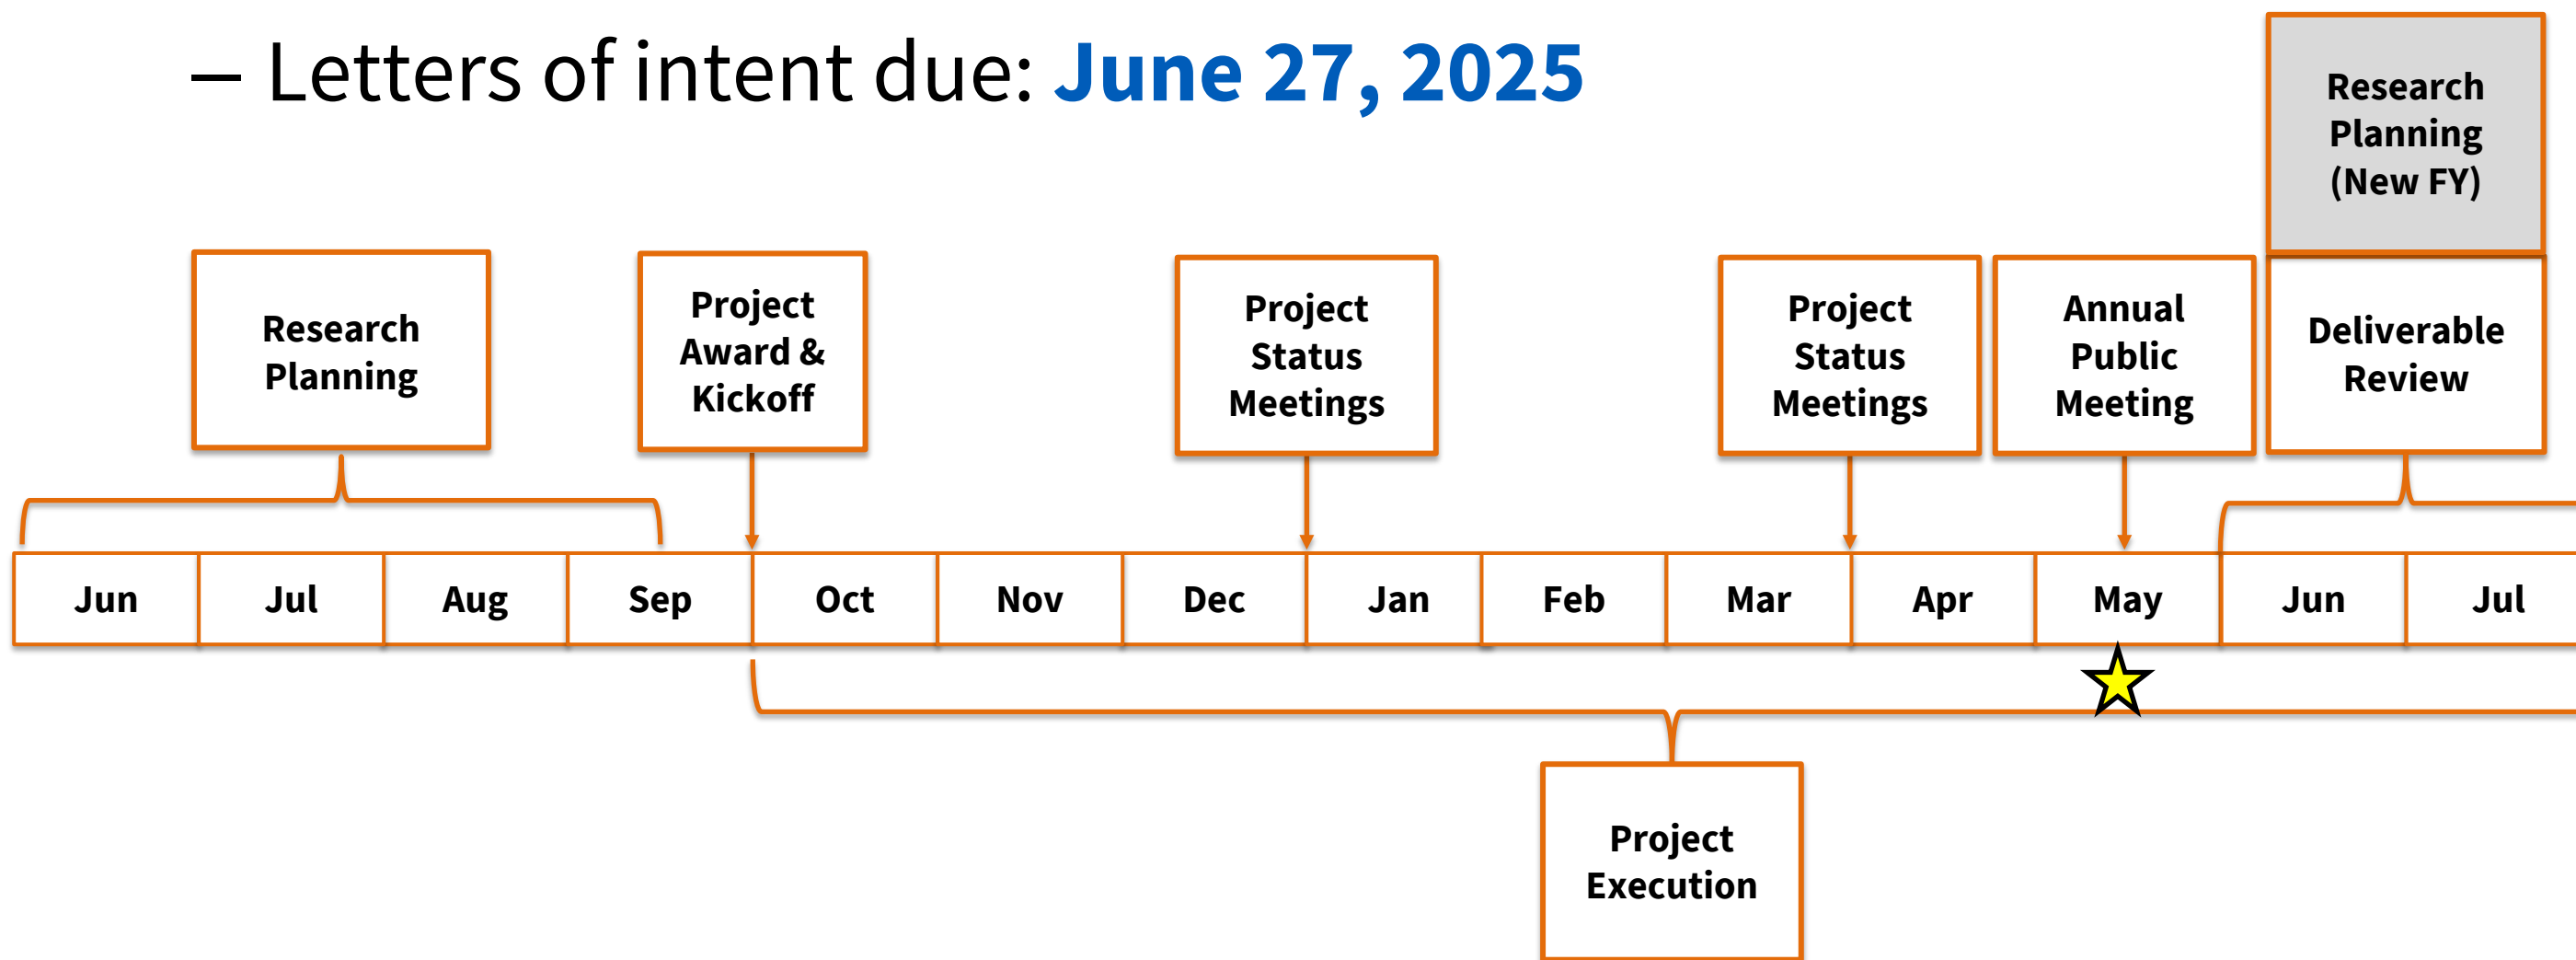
– Letters of intent due: June 27, 2025

Research Planning (New FY)

Research Planning

Project Award & Kickoff

Project Status Meetings

Project Status Meetings

Annual Public Meeting

Deliverable Review

| Jun | Jul | Aug | Sep | Oct | Nov | Dec | Jan | Feb | Mar | Apr | May | Jun | Jul |
|---|---|---|---|---|---|---|---|---|---|---|---|---|---|

Project Execution